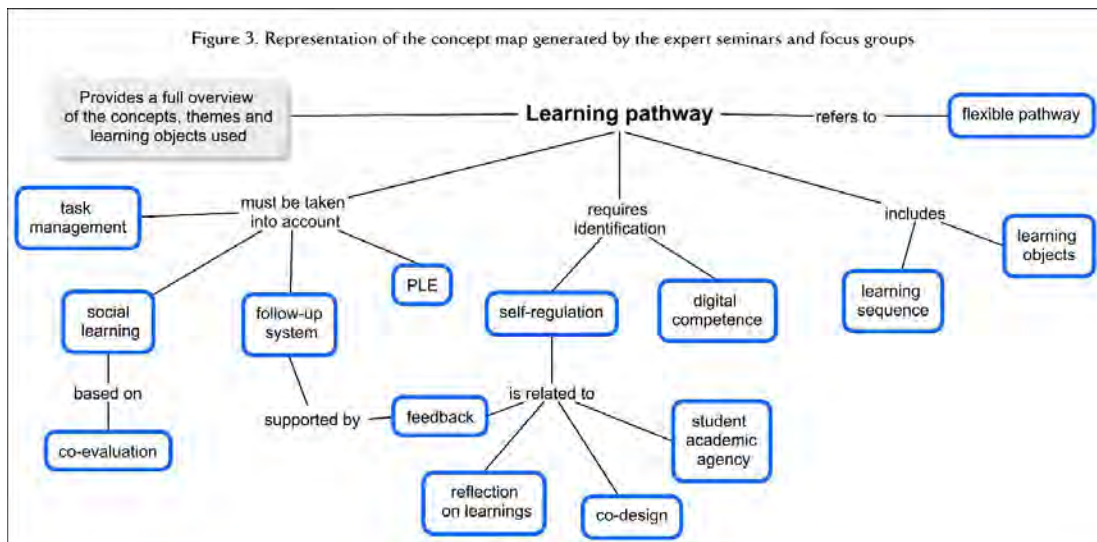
Figure 3. Representation of the concept map generated by the expert seminars and focus groups

Provides a full overview of the concepts, themes and learning objects used

Learning pathway

refers to

flexible pathway

must be taken into account

requires identification

includes

task management

learning objects

learning sequence

PLE

social learning

follow-up system

self-regulation

digital competence

based on

is related to

supported by

feedback

student academic agency

co-evaluation

reflection on learnings

co-design